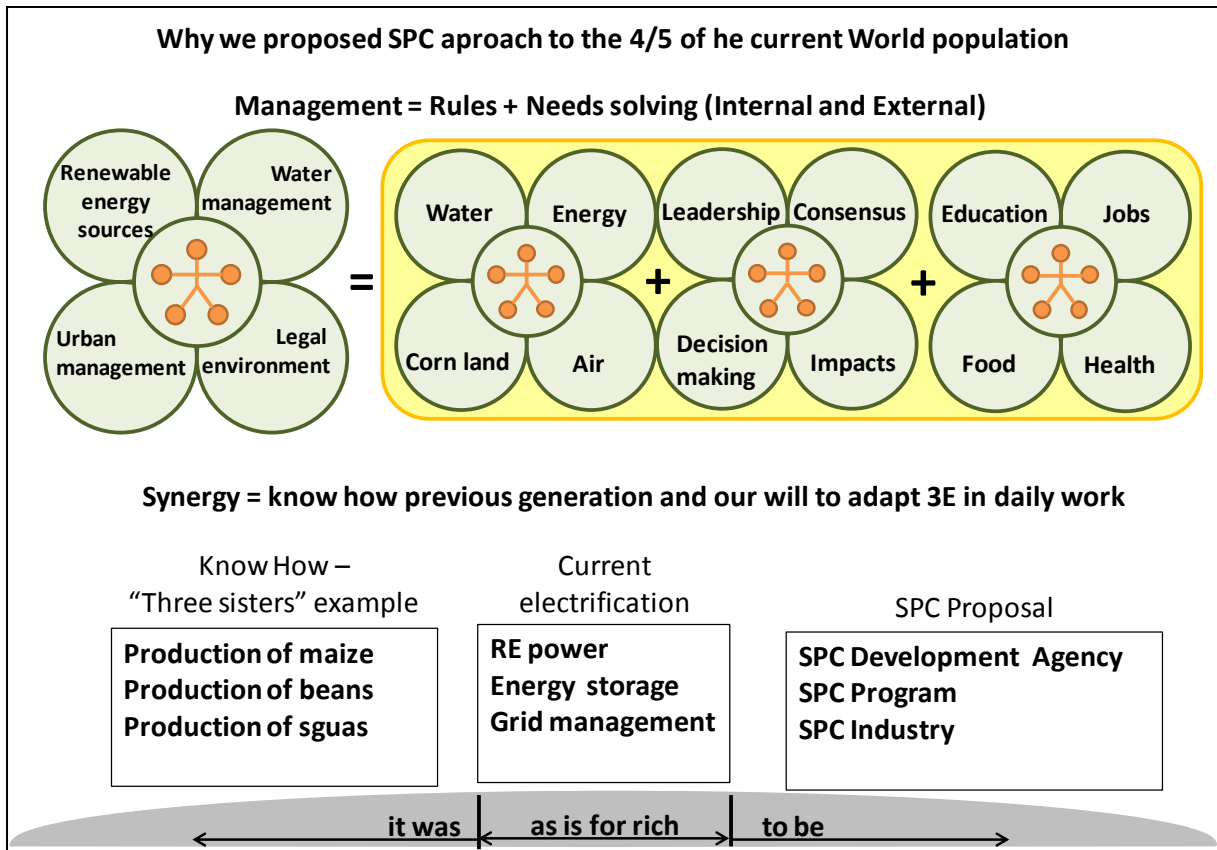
Why we proposed SPC aproach to the 4/5 of he current World population

Management = Rules + Needs solving (Internal and External)

Renewable energy sources

Water management

Urban management

Legal environment

=

Water

Energy

Corn land

Air

+

Leadership

Consensus

Decision making

Impacts

+

Education

Jobs

Food

Health

Synergy = know how previous generation and our will to adapt 3E in daily work

Know How – "Three sisters" example

Production of maize
Production of beans
Production of sguas

Current electrification

RE power
Energy storage
Grid management

SPC Proposal

SPC Development Agency
SPC Program
SPC Industry

it was

as is for rich

to be